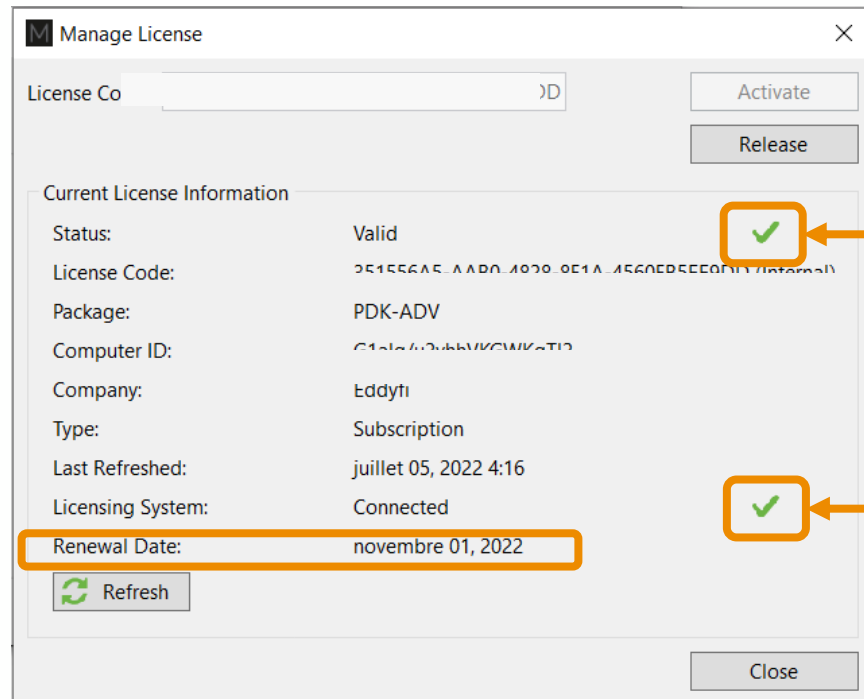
M Manage License

License Co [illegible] DD

Activate

Release

Current License Information

Status: Valid

License Code: 35155645-AAB0-4828-8F1A-4560FB5FF9DD (Internal)

Package: PDK-ADV

Computer ID: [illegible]

Company: Eddyfi

Type: Subscription

Last Refreshed: juillet 05, 2022 4:16

Licensing System: Connected

Renewal Date: novembre 01, 2022

Refresh

Close